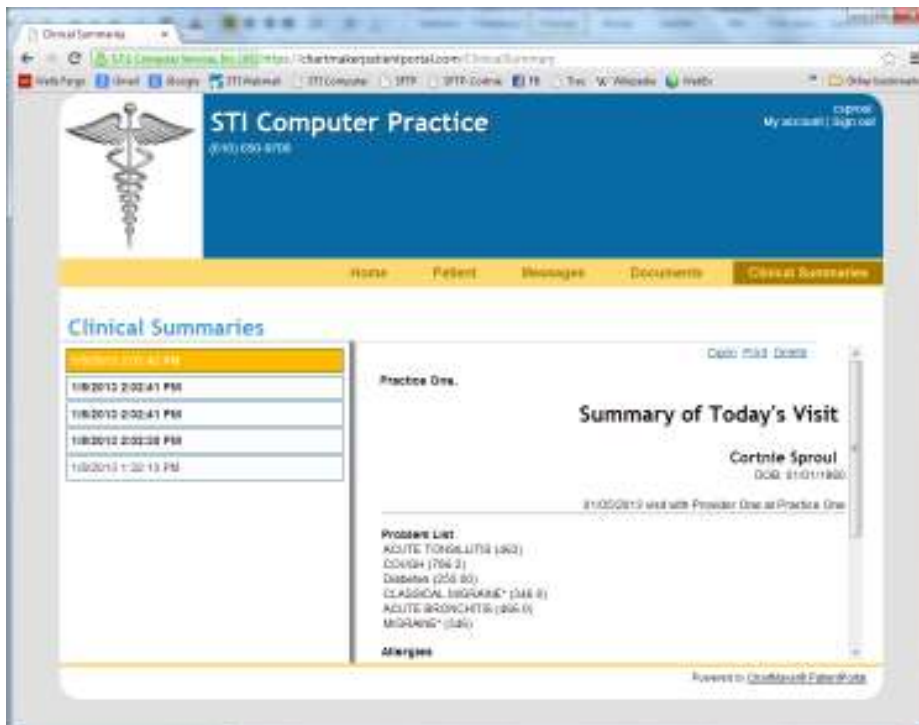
Clinical Summary ×

STI Computer Services, Inc. [US] https://chartmakerpatientportal.com/ClinicalSummary

Wells Fargo Gmail Google STI Webmail STI Computer SFTP SFTP-Cozma FB Trac Wikipedia WebEx Other bookmarks

STI Computer Practice
(610) 650-9700

csproul
My account | Sign out

Home Patient Messages Documents Clinical Summaries

Clinical Summaries

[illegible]
1/8/2013 2:02:41 PM
1/8/2013 2:02:41 PM
1/8/2013 2:02:38 PM
1/8/2013 1:32:13 PM

Open Print Delete

Practice One.

Summary of Today's Visit

Cortnie Sproul
DOB: 01/01/1900

01/08/2013 visit with Provider One at Practice One

Problem List
ACUTE TONSILLITIS (463)
COUGH (786.2)
Diabetes (250.00)
CLASSICAL MIGRAINE* (346.0)
ACUTE BRONCHITIS (466.0)
MIGRAINE* (346)

Allergies

Powered by ChartMaker® PatientPortal